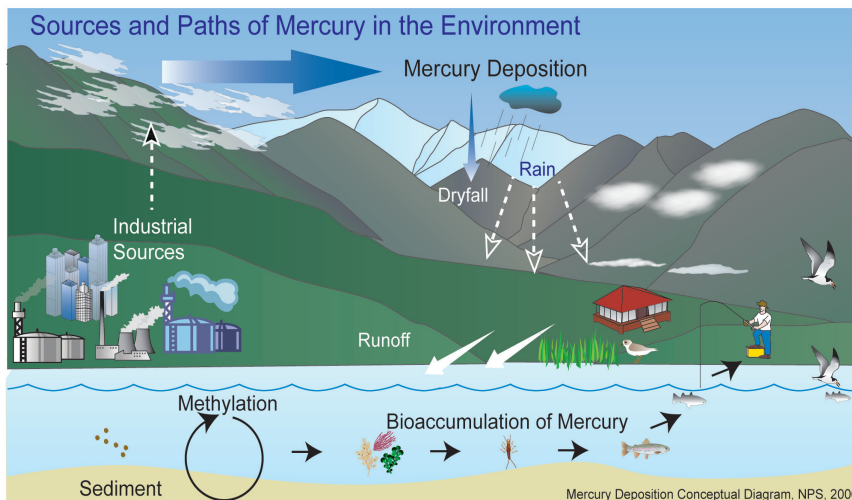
Sources and Paths of Mercury in the Environment

Mercury Deposition

Rain

Dryfall

Industrial Sources

Runoff

Methylation

Bioaccumulation of Mercury

Sediment

Mercury Deposition Conceptual Diagram, NPS, 200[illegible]